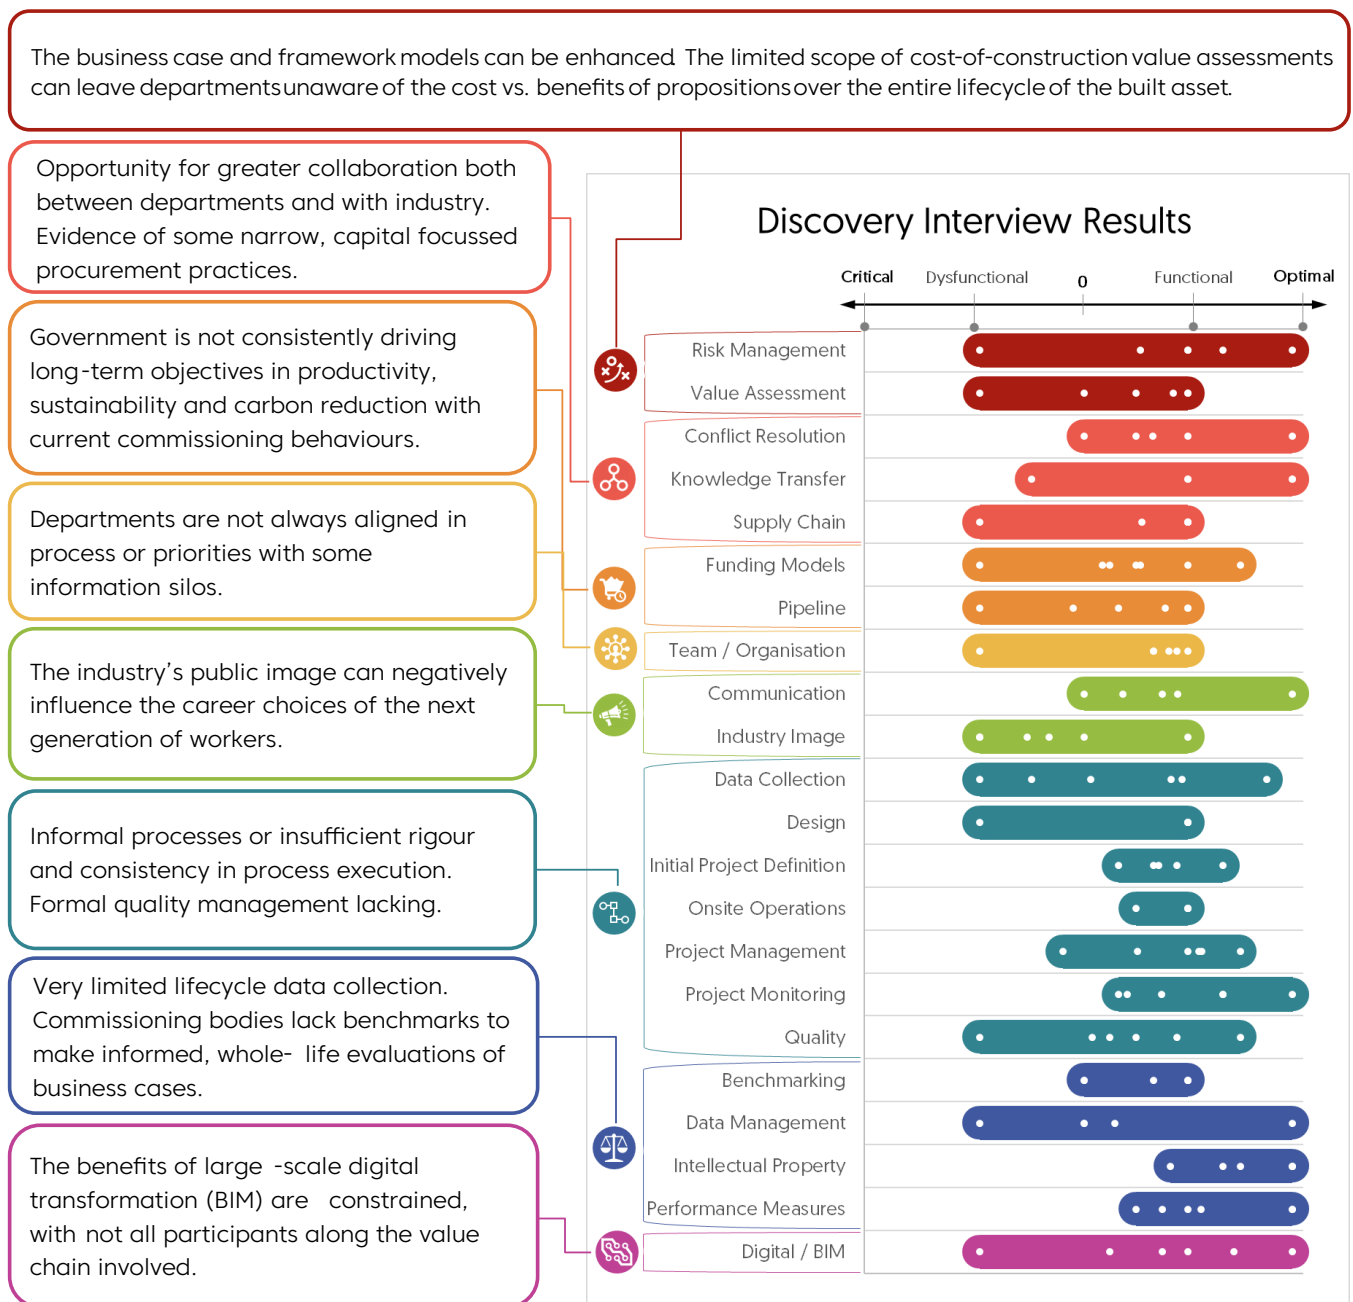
The business case and framework models can be enhanced. The limited scope of cost-of-construction value assessments can leave departments unaware of the cost vs. benefits of propositions over the entire lifecycle of the built asset.

Opportunity for greater collaboration both between departments and with industry. Evidence of some narrow, capital focussed procurement practices.

Government is not consistently driving long-term objectives in productivity, sustainability and carbon reduction with current commissioning behaviours.

Departments are not always aligned in process or priorities with some information silos.

The industry's public image can negatively influence the career choices of the next generation of workers.

Informal processes or insufficient rigour and consistency in process execution. Formal quality management lacking.

Very limited lifecycle data collection. Commissioning bodies lack benchmarks to make informed, whole- life evaluations of business cases.

The benefits of large -scale digital transformation (BIM) are constrained, with not all participants along the value chain involved.

Discovery Interview Results

Critical Dysfunctional 0 Functional Optimal

Risk Management
Value Assessment
Conflict Resolution
Knowledge Transfer
Supply Chain
Funding Models
Pipeline
Team / Organisation
Communication
Industry Image
Data Collection
Design
Initial Project Definition
Onsite Operations
Project Management
Project Monitoring
Quality
Benchmarking
Data Management
Intellectual Property
Performance Measures
Digital / BIM